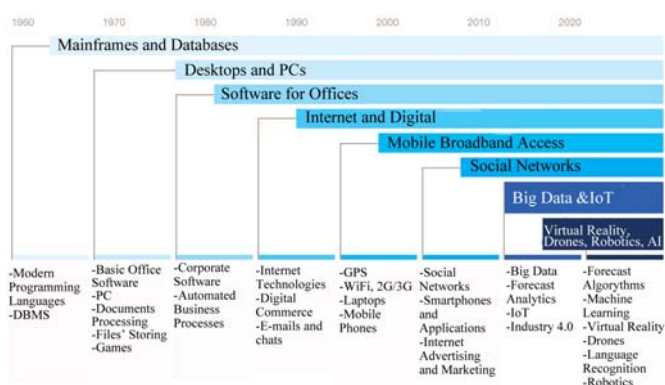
1960 1970 1980 1990 2000 2010 2020

Mainframes and Databases

Desktops and PCs

Software for Offices

Internet and Digital

Mobile Broadband Access

Social Networks

Big Data &IoT

Virtual Reality, Drones, Robotics, AI

-Modern Programming Languages
-DBMS

-Basic Office Software
-PC
-Documents Processing
-Files' Storing
-Games

-Corporate Software
-Automated Business Processes

-Internet Technologies
-Digital Commerce
-E-mails and chats

-GPS
-WiFi, 2G/3G
-Laptops
-Mobile Phones

-Social Networks
-Smartphones and Applications
-Internet Advertising and Marketing

-Big Data
-Forecast Analytics
-IoT
-Industry 4.0

-Forecast Algorithms
-Machine Learning
-Virtual Reality
-Drones
-Language Recognition
-Robotics